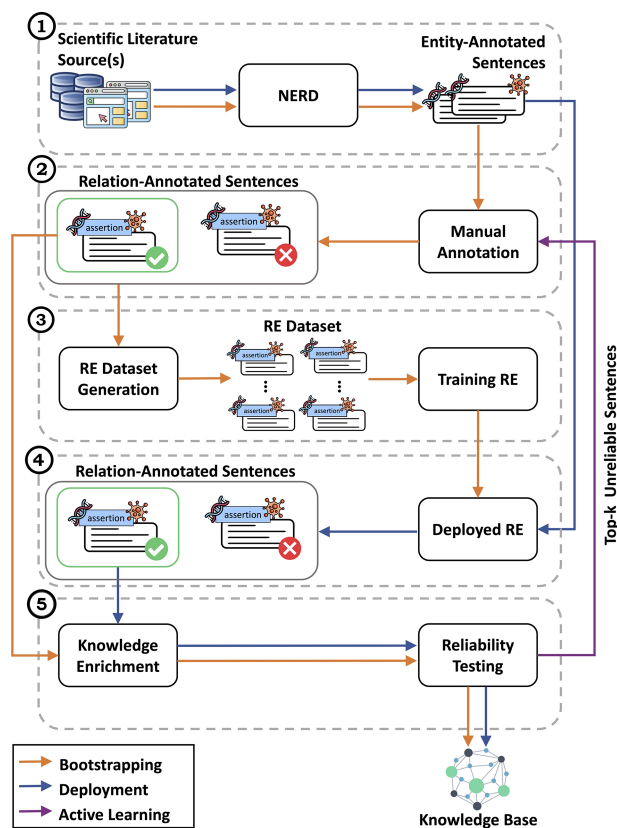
1
Scientific Literature Source(s)
NERD
Entity-Annotated Sentences

2
Relation-Annotated Sentences
assertion
assertion
Manual Annotation

3
RE Dataset
RE Dataset Generation
assertion
assertion
assertion
assertion
Training RE

4
Relation-Annotated Sentences
assertion
assertion
Deployed RE

5
Knowledge Enrichment
Reliability Testing

Top-k Unreliable Sentences

Bootstrapping
Deployment
Active Learning

Knowledge Base